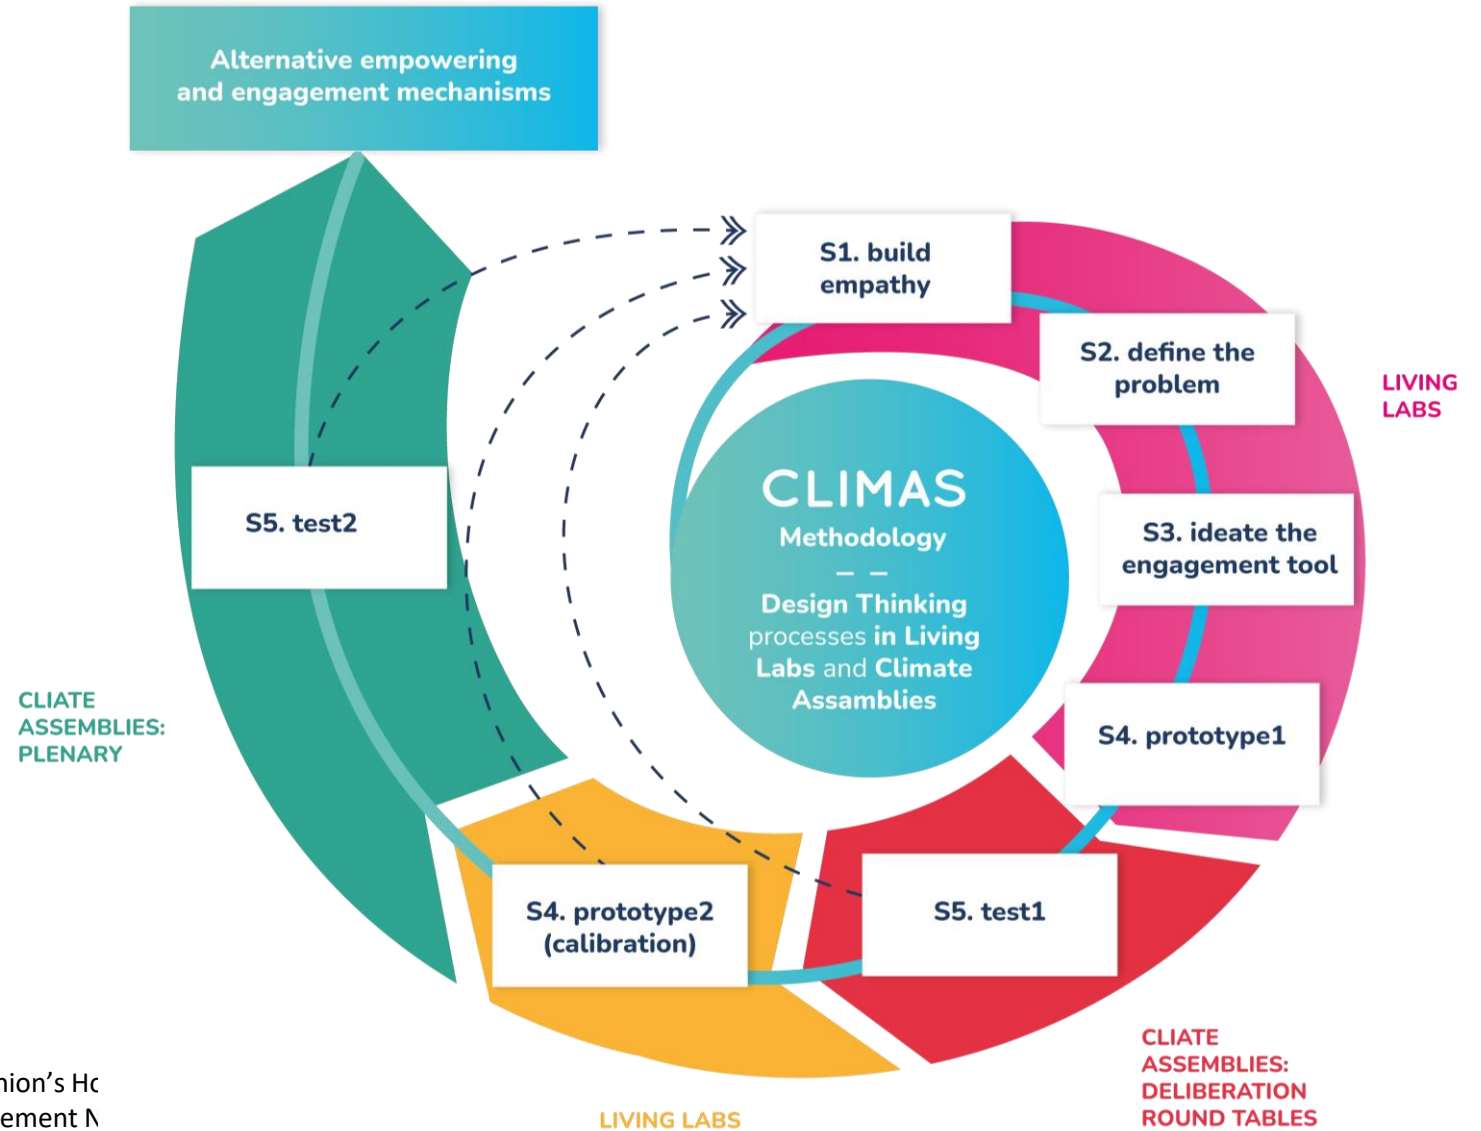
Alternative empowering and engagement mechanisms

S1. build empathy

S2. define the problem

LIVING LABS

S3. ideate the engagement tool

CLIMAS
Methodology
– –
Design Thinking processes in Living Labs and Climate Assamblies

S5. test2

S4. prototype1

CLIATE ASSEMBLIES: PLENARY

S4. prototype2 (calibration)

S5. test1

CLIATE ASSEMBLIES: DELIBERATION ROUND TABLES

LIVING LABS

nion's Ho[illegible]
ement N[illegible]